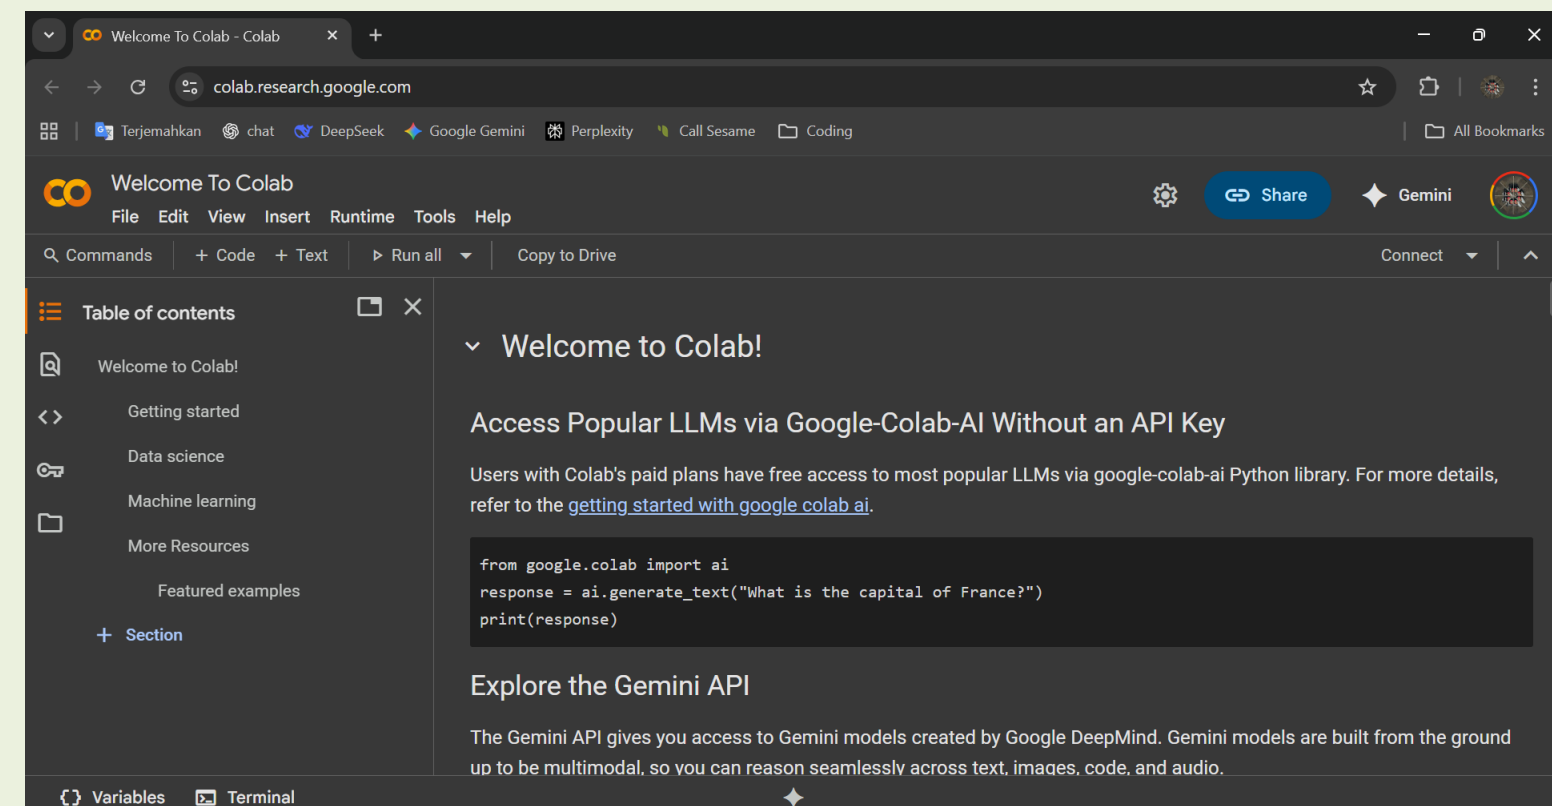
Welcome To Colab - Colab

colab.research.google.com

Terjemahkan chat DeepSeek Google Gemini Perplexity Call Sesame Coding All Bookmarks

CO Welcome To Colab
File Edit View Insert Runtime Tools Help

Share Gemini

Commands + Code + Text Run all Copy to Drive Connect

Table of contents

Welcome to Colab!
Getting started
Data science
Machine learning
More Resources
Featured examples
+ Section

Welcome to Colab!

Access Popular LLMs via Google-Colab-AI Without an API Key

Users with Colab's paid plans have free access to most popular LLMs via google-colab-ai Python library. For more details, refer to the getting started with google colab ai.

```
from google.colab import ai
response = ai.generate_text("What is the capital of France?")
print(response)
```

Explore the Gemini API

The Gemini API gives you access to Gemini models created by Google DeepMind. Gemini models are built from the ground up to be multimodal, so you can reason seamlessly across text, images, code, and audio.

{} Variables Terminal